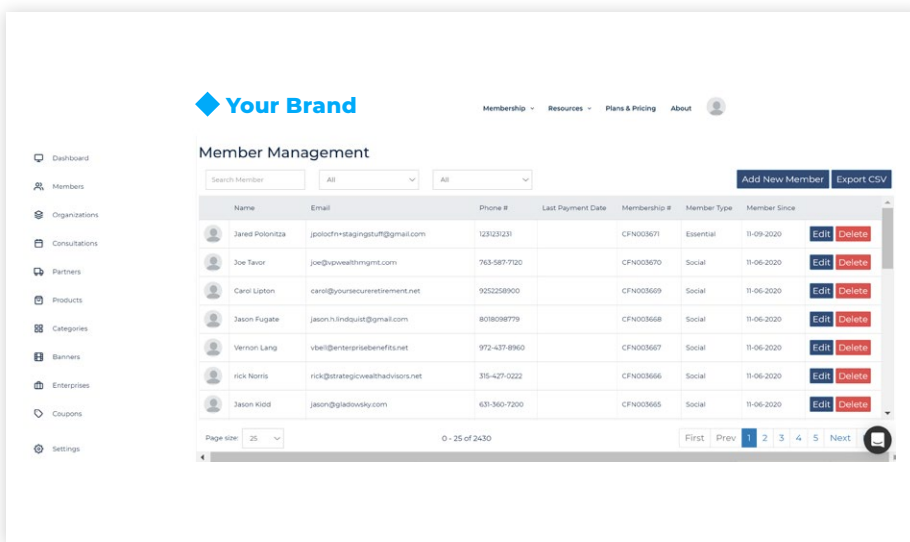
Your Brand

Membership Resources Plans & Pricing About

Dashboard
Members
Organizations
Consultations
Partners
Products
Categories
Banners
Enterprises
Coupons
Settings

Member Management

Search Member
All
All
Add New Member
Export CSV

| | Name | Email | Phone # | Last Payment Date | Membership # | Member Type | Member Since | |
|---|---|---|---|---|---|---|---|---|
| | Jared Polonitza | jpolocfn+stagingstuff@gmail.com | 1231231231 | | CFN003671 | Essential | 11-09-2020 | Edit Delete |
| | Joe Tavor | joe@vpwealthmgmt.com | 763-587-7120 | | CFN003670 | Social | 11-06-2020 | Edit Delete |
| | Carol Lipton | carol@yoursecureretirement.net | 9252258900 | | CFN003669 | Social | 11-06-2020 | Edit Delete |
| | Jason Fugate | jason.h.lindquist@gmail.com | 8018098779 | | CFN003668 | Social | 11-06-2020 | Edit Delete |
| | Vernon Lang | vbell@enterprisebenefits.net | 972-437-8960 | | CFN003667 | Social | 11-06-2020 | Edit Delete |
| | rick Norris | rick@strategicwealthadvisors.net | 315-427-0222 | | CFN003666 | Social | 11-06-2020 | Edit Delete |
| | Jason Kidd | jason@gladowsky.com | 631-360-7200 | | CFN003665 | Social | 11-06-2020 | Edit Delete |

Page size: 25
0 - 25 of 2430
First Prev 1 2 3 4 5 Next